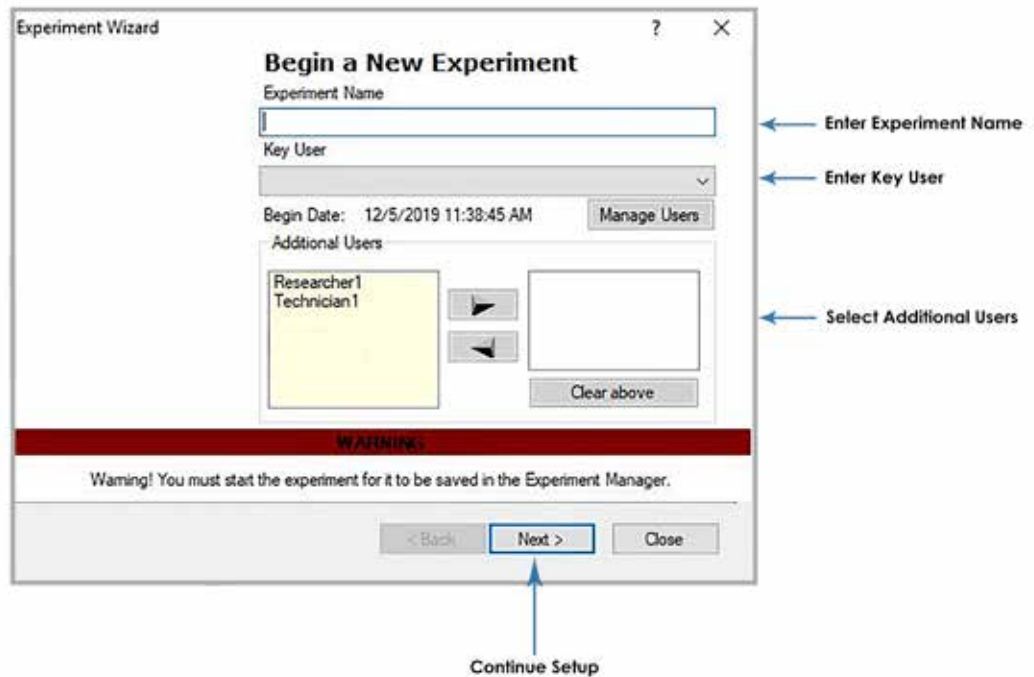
Experiment Wizard

?

×

Begin a New Experiment

Experiment Name

Enter Experiment Name

Key User

Enter Key User

Begin Date: 12/5/2019 11:38:45 AM

Manage Users

Additional Users

Researcher1
Technician1

Select Additional Users

Clear above

WARNING

Warning! You must start the experiment for it to be saved in the Experiment Manager.

< Back

Next >

Close

Continue Setup